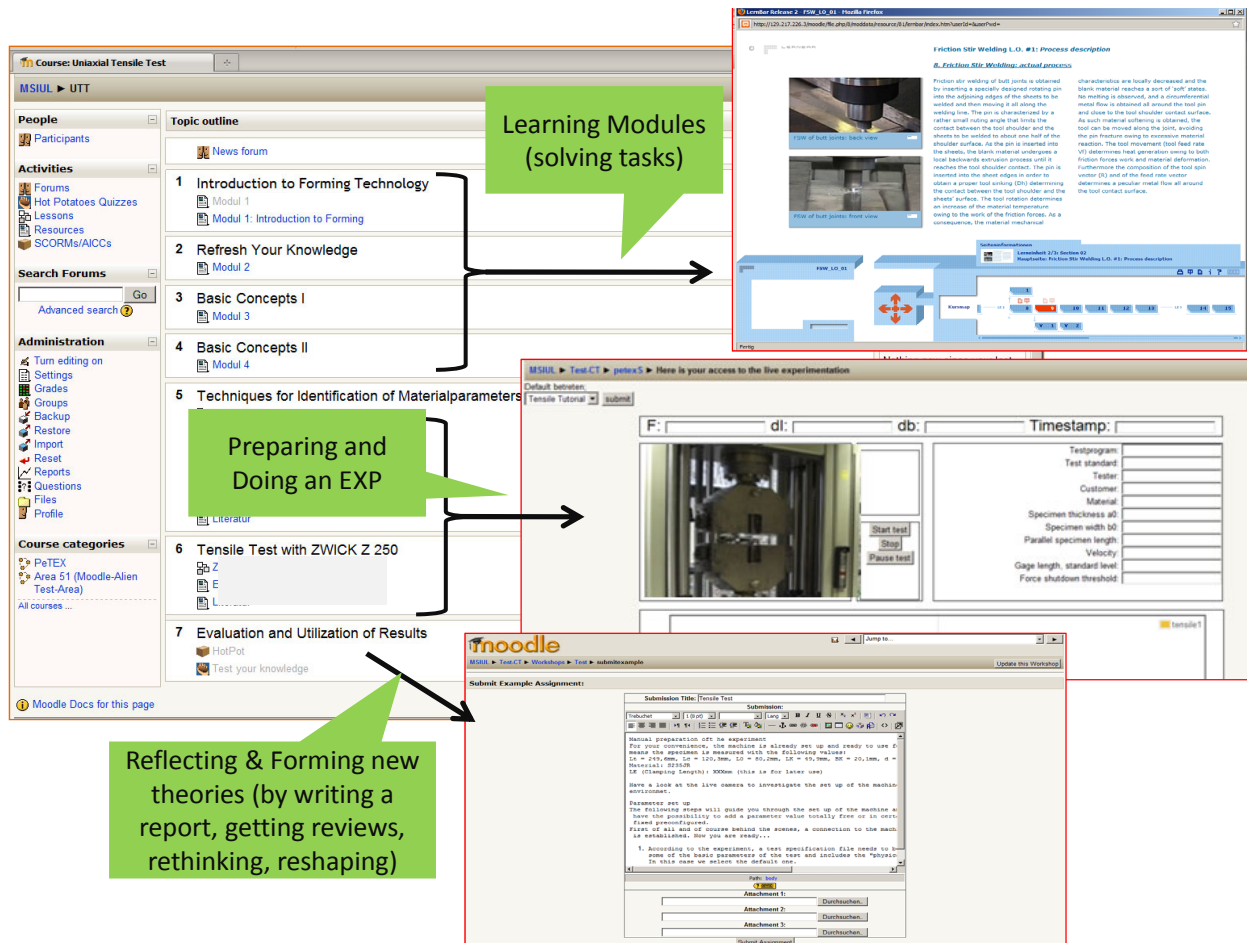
Course: Uniaxial Tensile Test

MSIUL ▶ UTT

People
Participants

Activities
Forums
Hot Potatoes Quizzes
Lessons
Resources
SCORMs/AICCs

Search Forums
Go
Advanced search

Administration
Turn editing on
Settings
Grades
Groups
Backup
Restore
Import
Reset
Reports
Questions
Files
Profile

Course categories
PeTEX
Area 51 (Moodle-Alien Test-Area)
All courses ...

Topic outline
News forum
1 Introduction to Forming Technology
Modul 1
Modul 1: Introduction to Forming
2 Refresh Your Knowledge
Modul 2
3 Basic Concepts I
Modul 3
4 Basic Concepts II
Modul 4
5 Techniques for Identification of Materialparameters
Literatur
6 Tensile Test with ZWICK Z 250
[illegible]
7 Evaluation and Utilization of Results
HotPot
Test your knowledge

Moodle Docs for this page

Learning Modules (solving tasks)

Preparing and Doing an EXP

Reflecting & Forming new theories (by writing a report, getting reviews, rethinking, reshaping)

Lernbar Release 2 FSW_LO_01 Mozilla Firefox
Friction Stir Welding L.O. #1: Process description
8. Friction Stir Welding: actual process
FSW of butt joints: back view
FSW of butt joints: front view
FSW_LO_01
Fertig

MSIUL ▶ Test-CT ▶ petex5 ▶ Here is your access to the live experimentation
Default betreten:
Tensile Tutorial submit
F: dl: db: Timestamp:
Testprogram:
Test standard:
Tester:
Customer:
Material:
Specimen thickness a0:
Specimen width b0:
Parallel specimen length:
Velocity:
Gage length, standard level:
Force shutdown threshold:
Start test
Stop
Pause test
tensile1

moodle
Jump to...
MSIUL ▶ Test-CT ▶ Workshops ▶ Test ▶ submitexample
Update this Workshop
Submit Example Assignment:
Submission Title: Tensile Test
Submission:
Manual preparation oft he experiment
For your convenience, the machine is already set up and ready to use f
means the specimen is measured with the following values:
Have a look at the live camera to investigate the set up of the machin environmet.
Parameter set up
Path: body
Attachment 1:
Durchsuchen...
Attachment 2:
Durchsuchen...
Attachment 3:
Durchsuchen...
Submit Assignment